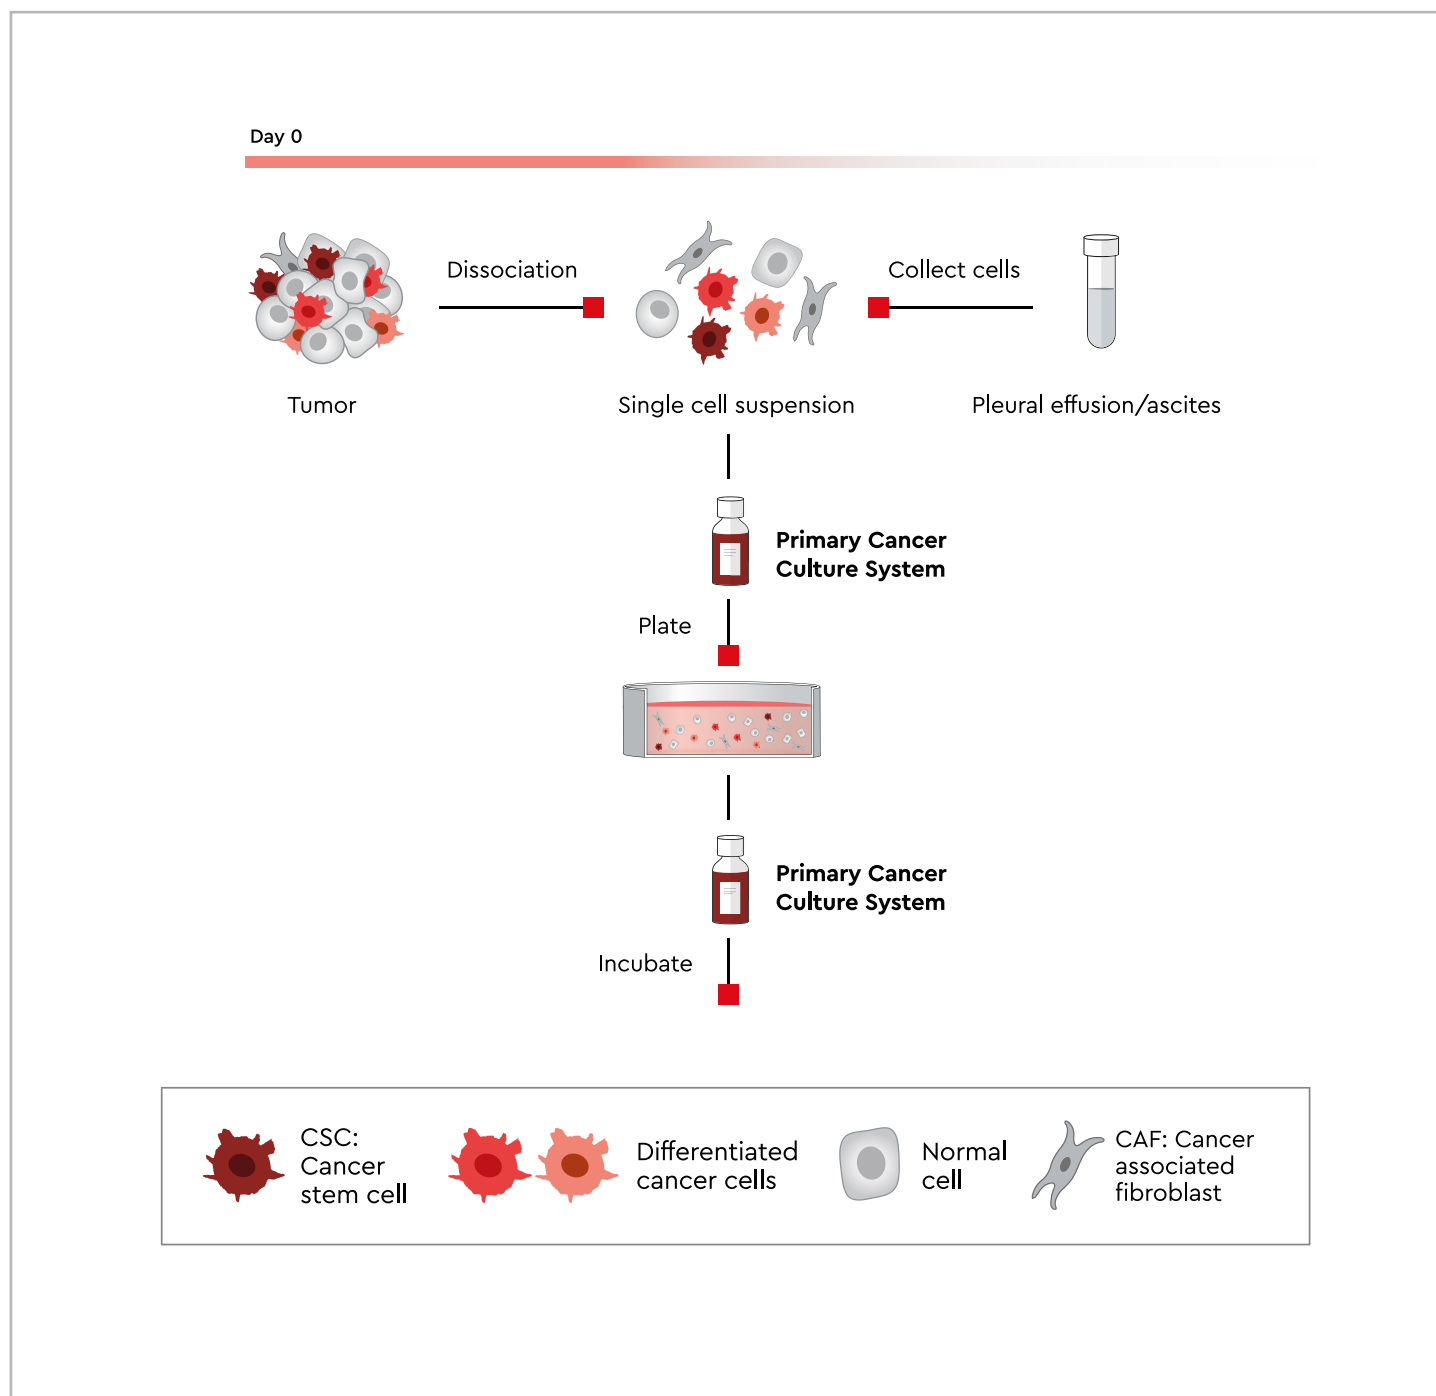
Day 0

Dissociation

Collect cells

Tumor

Single cell suspension

Pleural effusion/ascites

Primary Cancer Culture System

Plate

Primary Cancer Culture System

Incubate

CSC: Cancer stem cell

Differentiated cancer cells

Normal cell

CAF: Cancer associated fibroblast